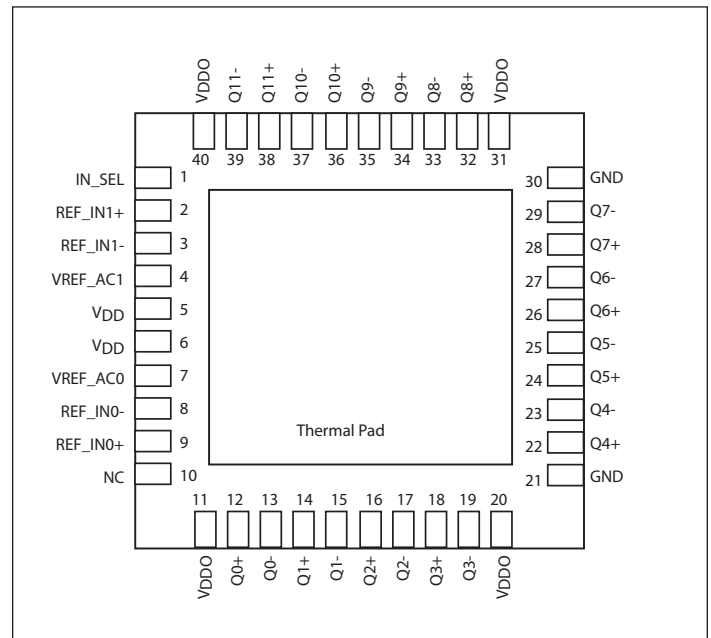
VDDO Q11- Q11+ Q10- Q10+ Q9- Q9+ Q8- Q8+ VDDO

40 39 38 37 36 35 34 33 32 31

IN_SEL 1
REF_IN1+ 2
REF_IN1- 3
VREF_AC1 4
VDD 5
VDD 6
VREF_AC0 7
REF_IN0- 8
REF_IN0+ 9
NC 10

30 GND
29 Q7-
28 Q7+
27 Q6-
26 Q6+
25 Q5-
24 Q5+
23 Q4-
22 Q4+
21 GND

Thermal Pad

11 12 13 14 15 16 17 18 19 20

VDDO Q0+ Q0- Q1+ Q1- Q2+ Q2- Q3+ Q3- VDDO